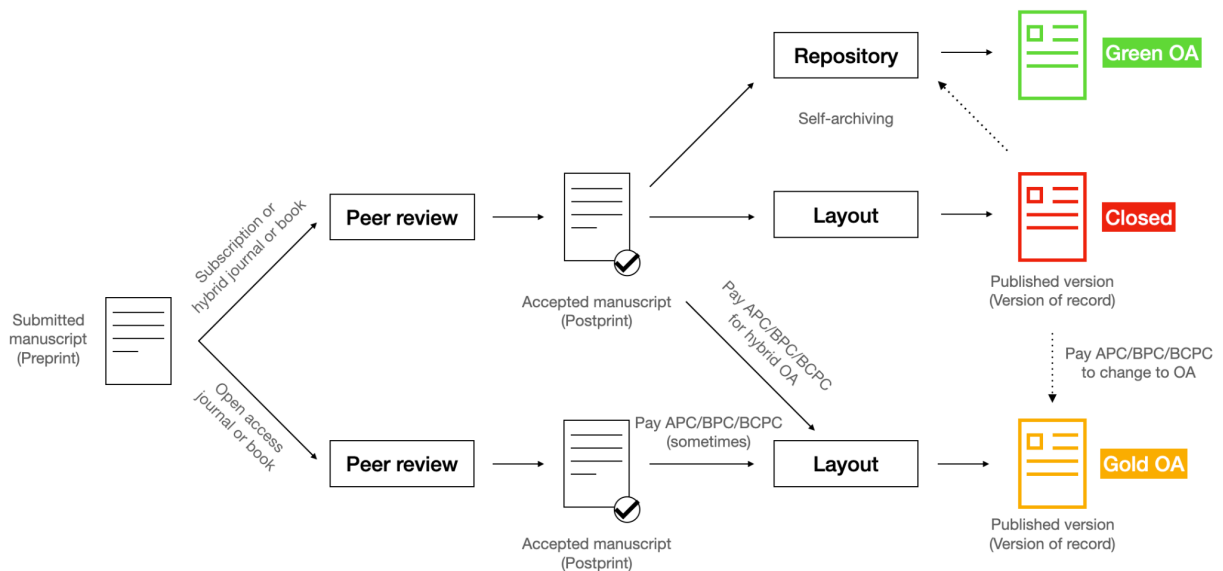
Repository

Green OA

Self-archiving

Subscription or hybrid journal or book

Peer review

Layout

Closed

Published version
(Version of record)

Submitted manuscript
(Preprint)

Accepted manuscript
(Postprint)

Pay APC/BPC/BCPC for hybrid OA

Pay APC/BPC/BCPC to change to OA

Open access journal or book

Peer review

Pay APC/BPC/BCPC
(sometimes)

Layout

Gold OA

Accepted manuscript
(Postprint)

Published version
(Version of record)